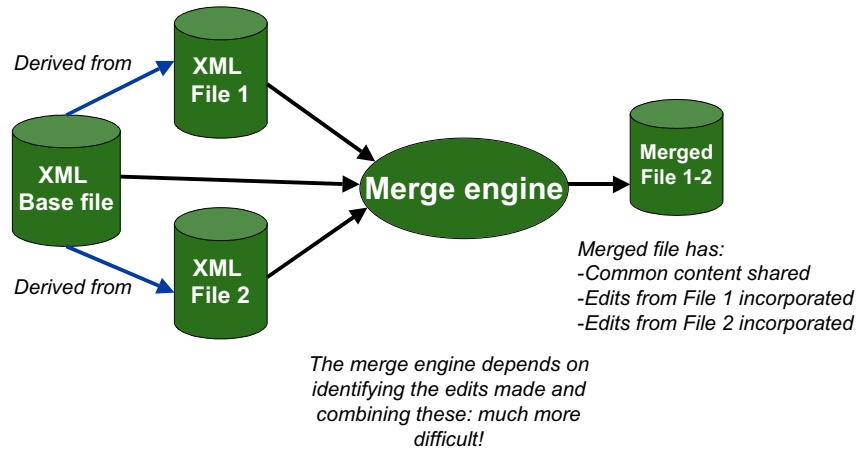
Derived from

XML File 1

XML Base file

Merge engine

Merged File 1-2

XML File 2

Derived from

Merged file has:
-Common content shared
-Edits from File 1 incorporated
-Edits from File 2 incorporated

The merge engine depends on identifying the edits made and combining these: much more difficult!